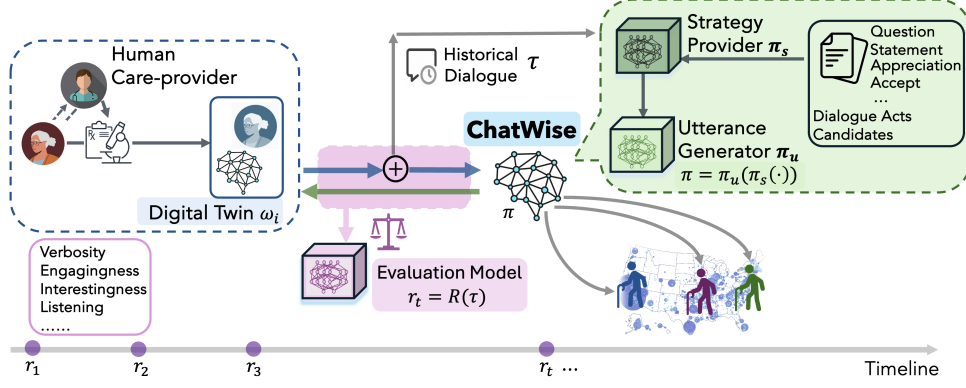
Human Care-provider

Digital Twin $\omega_i$

Historical Dialogue $\tau$

ChatWise

$\pi$

Strategy Provider $\pi_s$

Utterance Generator $\pi_u$

$\pi = \pi_u(\pi_s(\cdot))$

Question
Statement
Appreciation
Accept
…
Dialogue Acts Candidates

Verbosity
Engagingness
Interestingness
Listening
……

Evaluation Model
$r_t = R(\tau)$

$r_1$ $r_2$ $r_3$ $r_t$ … Timeline